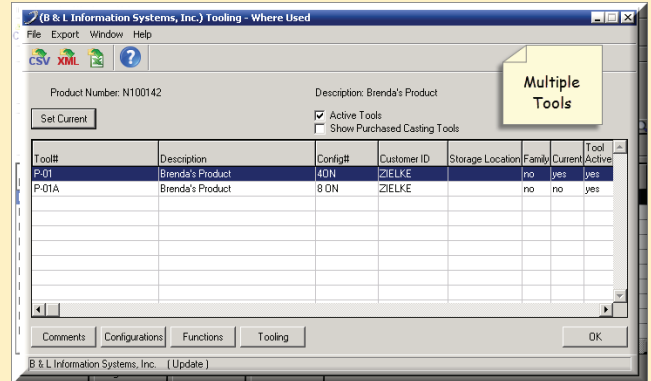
(B & L Information Systems, Inc.) Tooling - Where Used

File Export Window Help

CSV XML

Multiple Tools

Product Number: N100142

Description: Brenda's Product

Set Current

Active Tools

Show Purchased Casting Tools

| Tool# | Description | Config# | Customer ID | Storage Location | Family | Current | Tool Active |
|---|---|---|---|---|---|---|---|
| P-01 | Brenda's Product | 4ON | ZIELKE | | no | yes | yes |
| P-01A | Brenda's Product | 8 ON | ZIELKE | | no | no | yes |

Comments Configurations Functions Tooling OK

B & L Information Systems, Inc. ( Update )